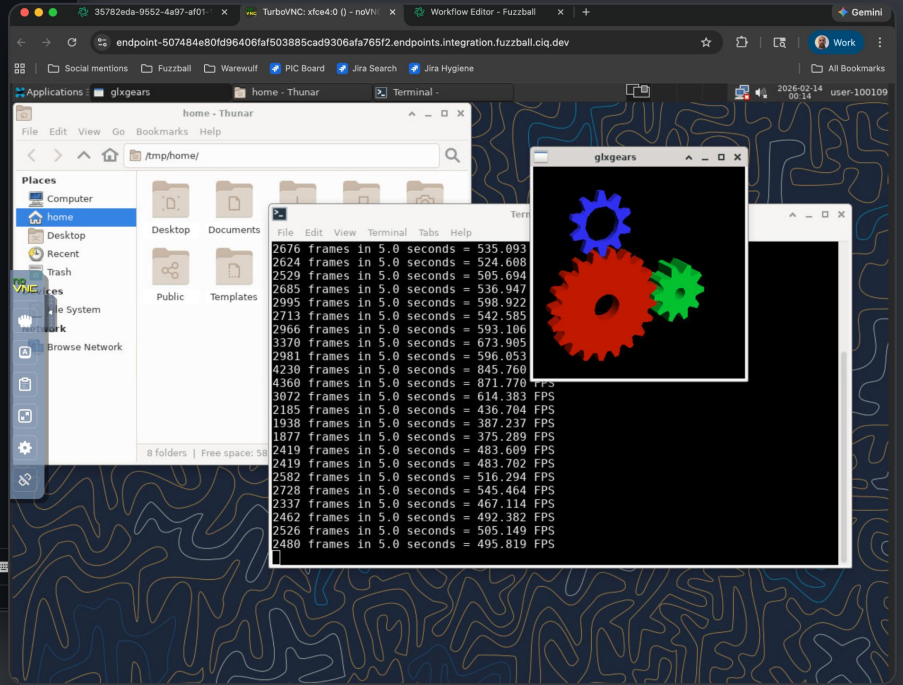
35782eda-9552-4a97-af01-
TurboVNC: xfce4:0 () - noVNC
Workflow Editor - Fuzzball
Gemini

endpoint-507484e80fd96406faf503885cad9306afa765f2.endpoints.integration.fuzzball.ciq.dev
Work

Social mentions
Fuzzball
Warewulf
PIC Board
Jira Search
Jira Hygiene
All Bookmarks

Applications
glxgears
home - Thunar
Terminal -
2026-02-14
00:14
user-100109

home - Thunar
File Edit View Go Bookmarks Help
/tmp/home/
Places
Computer
home
Desktop
Recent
Trash
ices
le System
twork
Browse Network
Desktop
Documents
Public
Templates
8 folders | Free space: 58

glxgears

Terminal
File Edit View Terminal Tabs Help
2676 frames in 5.0 seconds = 535.093
2624 frames in 5.0 seconds = 524.608
2529 frames in 5.0 seconds = 505.694
2685 frames in 5.0 seconds = 536.947
2995 frames in 5.0 seconds = 598.922
2713 frames in 5.0 seconds = 542.585
2966 frames in 5.0 seconds = 593.106
3370 frames in 5.0 seconds = 673.905
2981 frames in 5.0 seconds = 596.053
4230 frames in 5.0 seconds = 845.760
4360 frames in 5.0 seconds = 871.770 FPS
3072 frames in 5.0 seconds = 614.383 FPS
2185 frames in 5.0 seconds = 436.704 FPS
1938 frames in 5.0 seconds = 387.237 FPS
1877 frames in 5.0 seconds = 375.289 FPS
2419 frames in 5.0 seconds = 483.609 FPS
2419 frames in 5.0 seconds = 483.702 FPS
2582 frames in 5.0 seconds = 516.294 FPS
2728 frames in 5.0 seconds = 545.464 FPS
2337 frames in 5.0 seconds = 467.114 FPS
2462 frames in 5.0 seconds = 492.382 FPS
2526 frames in 5.0 seconds = 505.149 FPS
2480 frames in 5.0 seconds = 495.819 FPS